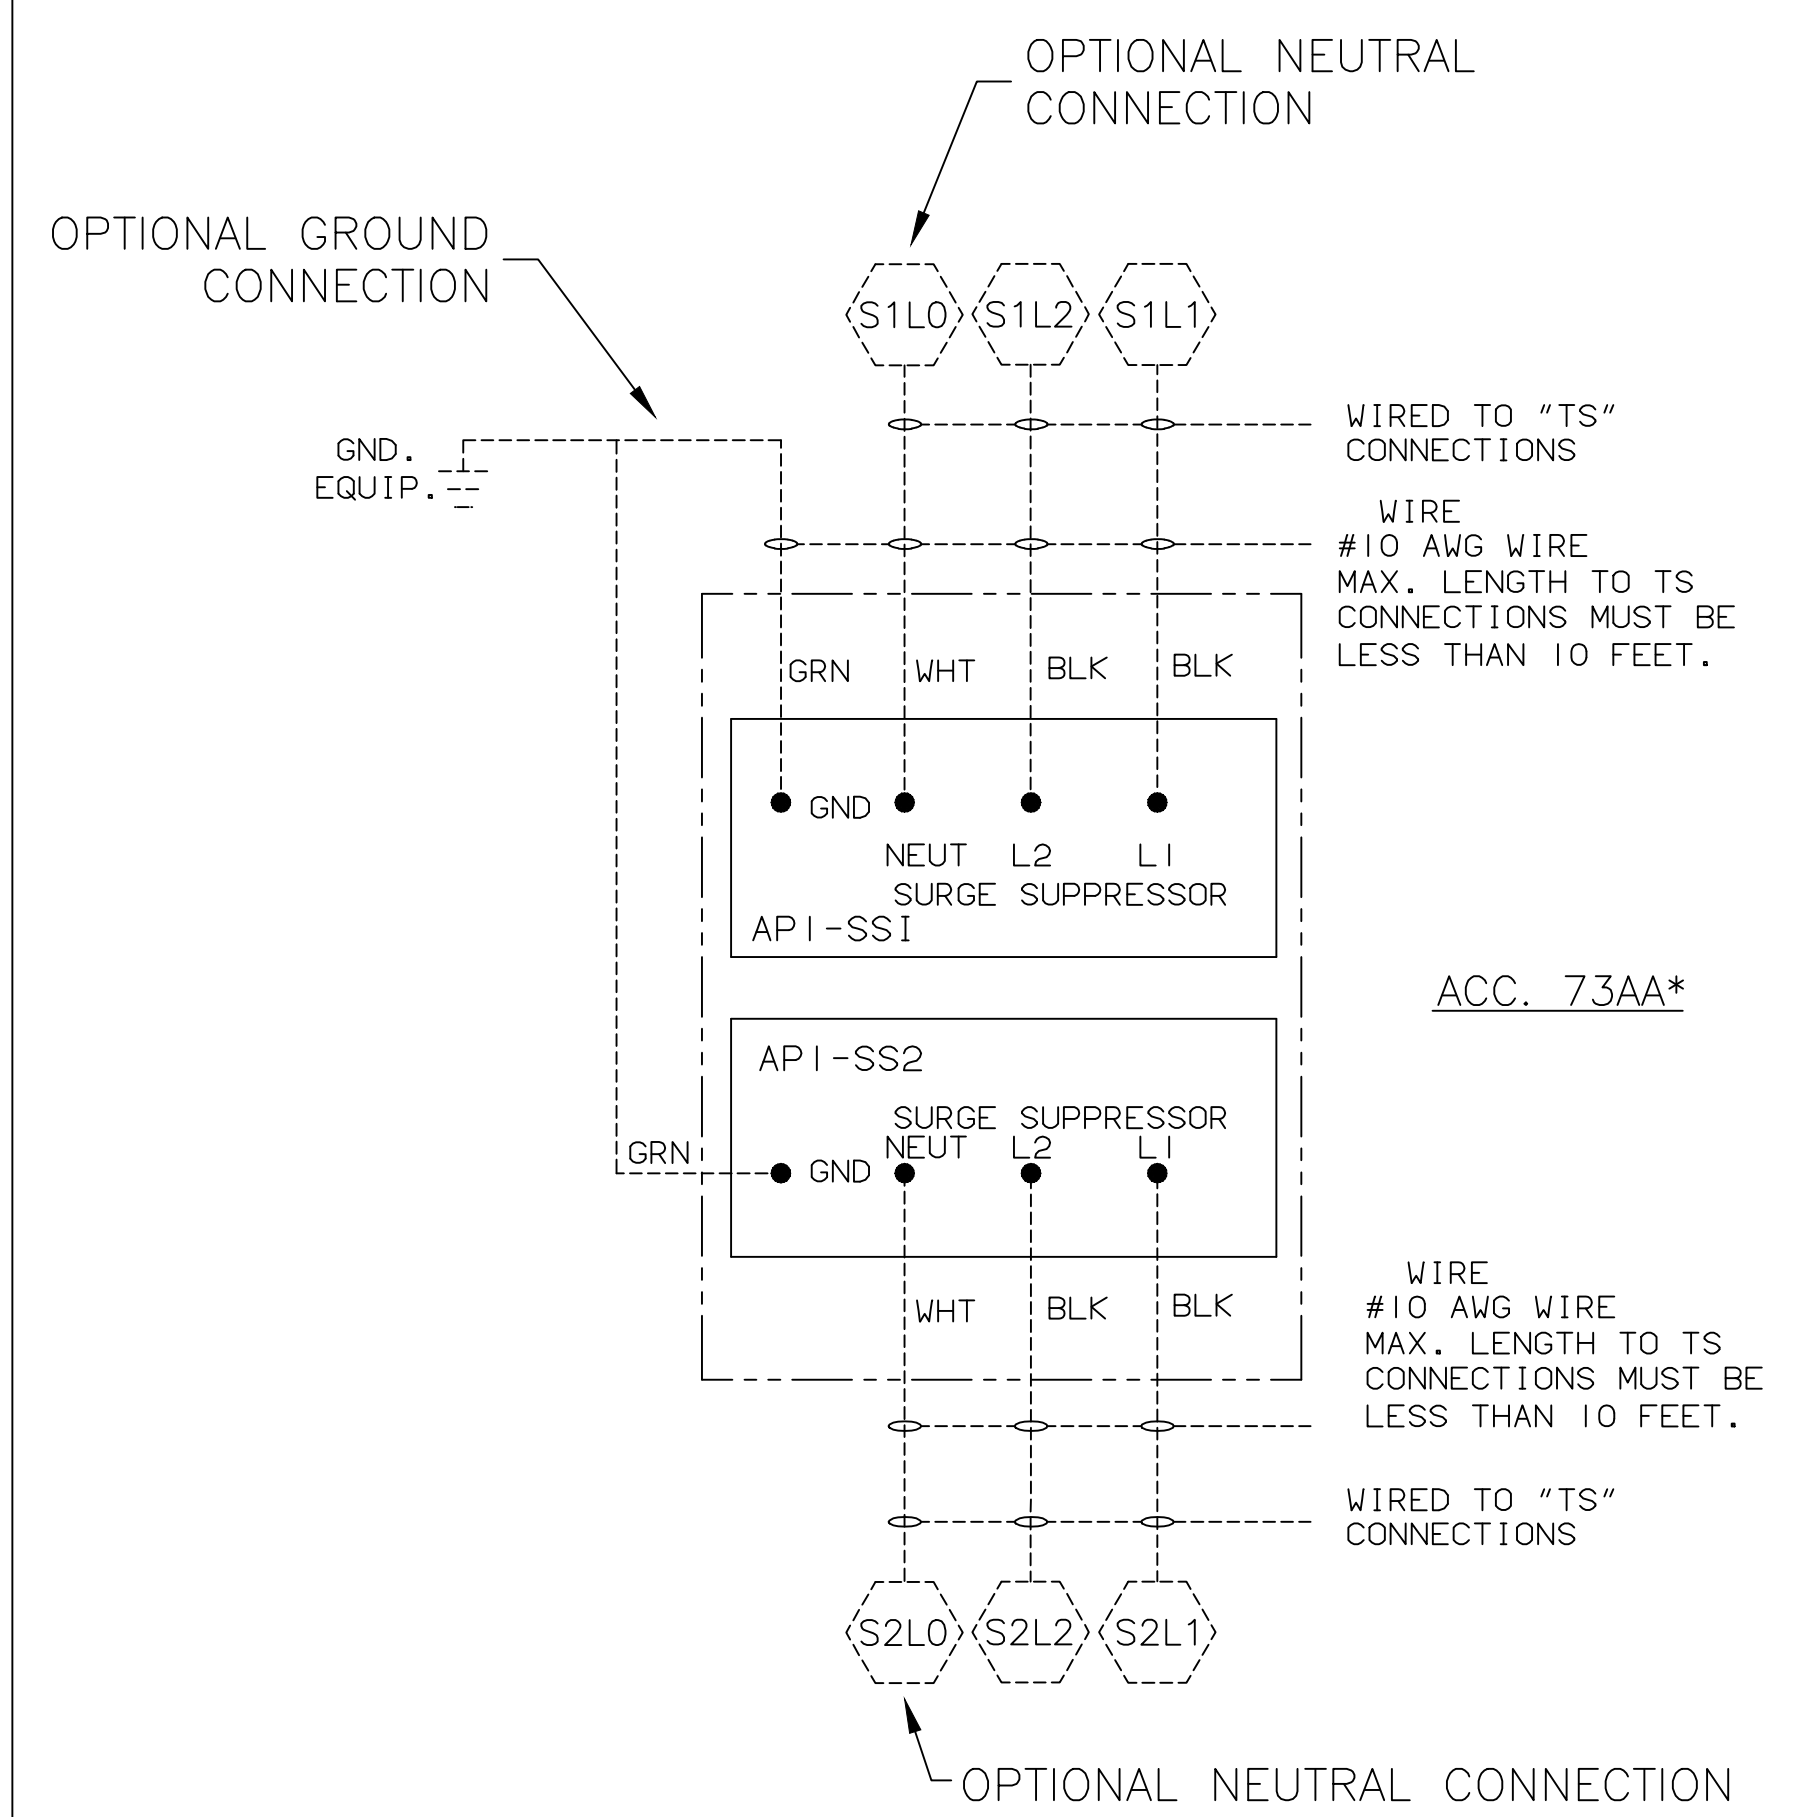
OPTIONAL NEUTRAL CONNECTION

OPTIONAL GROUND CONNECTION

S1L0 S1L2 S1L1

WIRED TO "TS" CONNECTIONS

GND. EQUIP.

WIRE
#10 AWG WIRE
MAX. LENGTH TO TS CONNECTIONS MUST BE LESS THAN 10 FEET.

GRN WHT BLK BLK

GND NEUT L2 L1
SURGE SUPPRESSOR
API-SS1

ACC. 73AA*

API-SS2
SURGE SUPPRESSOR
GRN GND NEUT L2 L1

WHT BLK BLK

WIRE
#10 AWG WIRE
MAX. LENGTH TO TS CONNECTIONS MUST BE LESS THAN 10 FEET.

WIRED TO "TS" CONNECTIONS

S2L0 S2L2 S2L1

OPTIONAL NEUTRAL CONNECTION